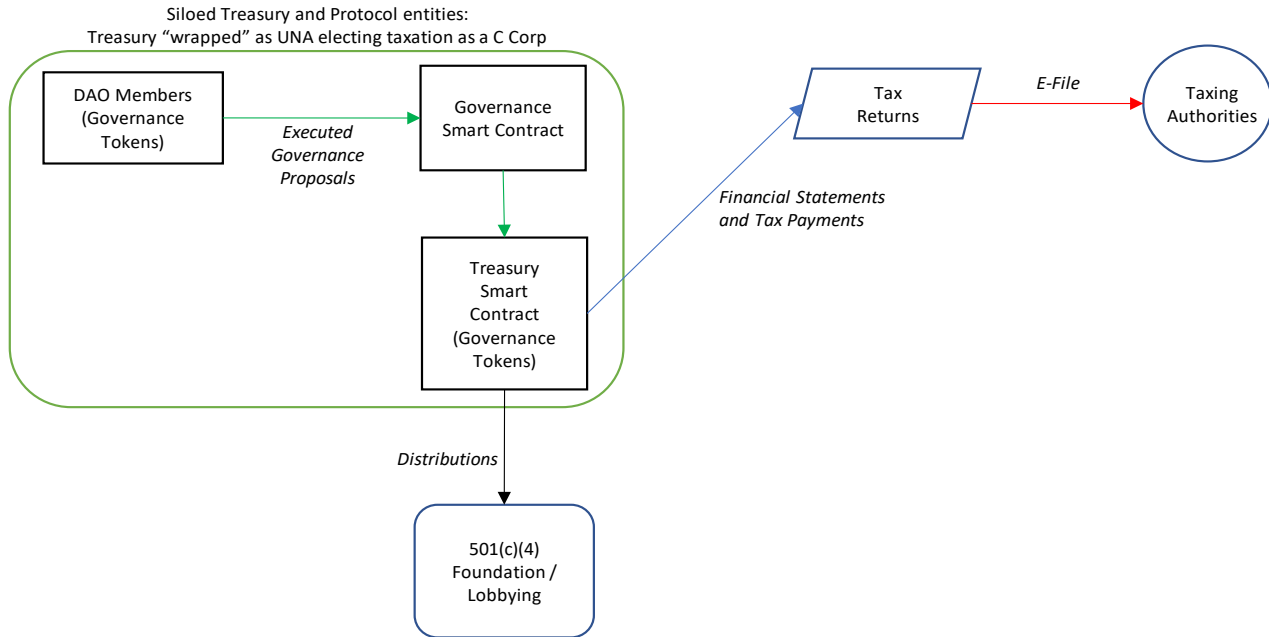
Siloed Treasury and Protocol entities:
Treasury "wrapped" as UNA electing taxation as a C Corp

DAO Members (Governance Tokens)

Executed Governance Proposals

Governance Smart Contract

Treasury Smart Contract (Governance Tokens)

Financial Statements and Tax Payments

Tax Returns

E-File

Taxing Authorities

Distributions

501(c)(4) Foundation / Lobbying